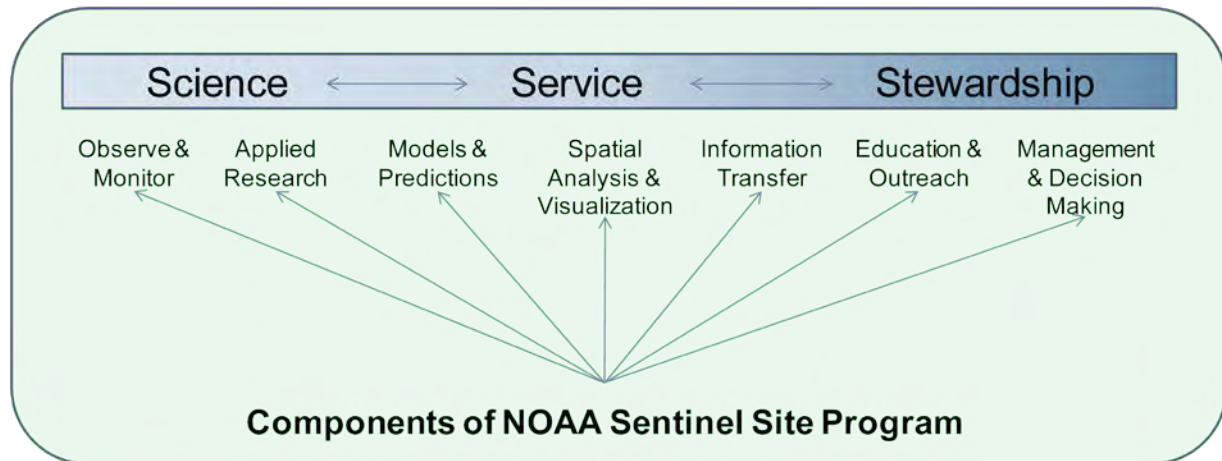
Science ⟷ Service ⟷ Stewardship

Observe & Monitor

Applied Research

Models & Predictions

Spatial Analysis & Visualization

Information Transfer

Education & Outreach

Management & Decision Making

Components of NOAA Sentinel Site Program